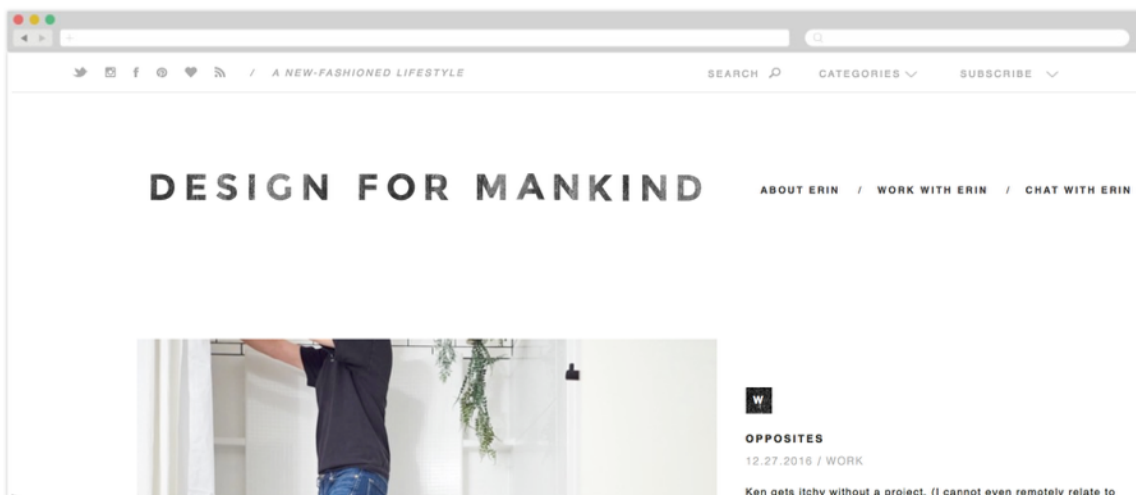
/ A NEW-FASHIONED LIFESTYLE

SEARCH

CATEGORIES

SUBSCRIBE

DESIGN FOR MANKIND

ABOUT ERIN / WORK WITH ERIN / CHAT WITH ERIN

W

OPPOSITES

12.27.2016 / WORK

Ken gets itchy without a project. (I cannot even remotely relate to